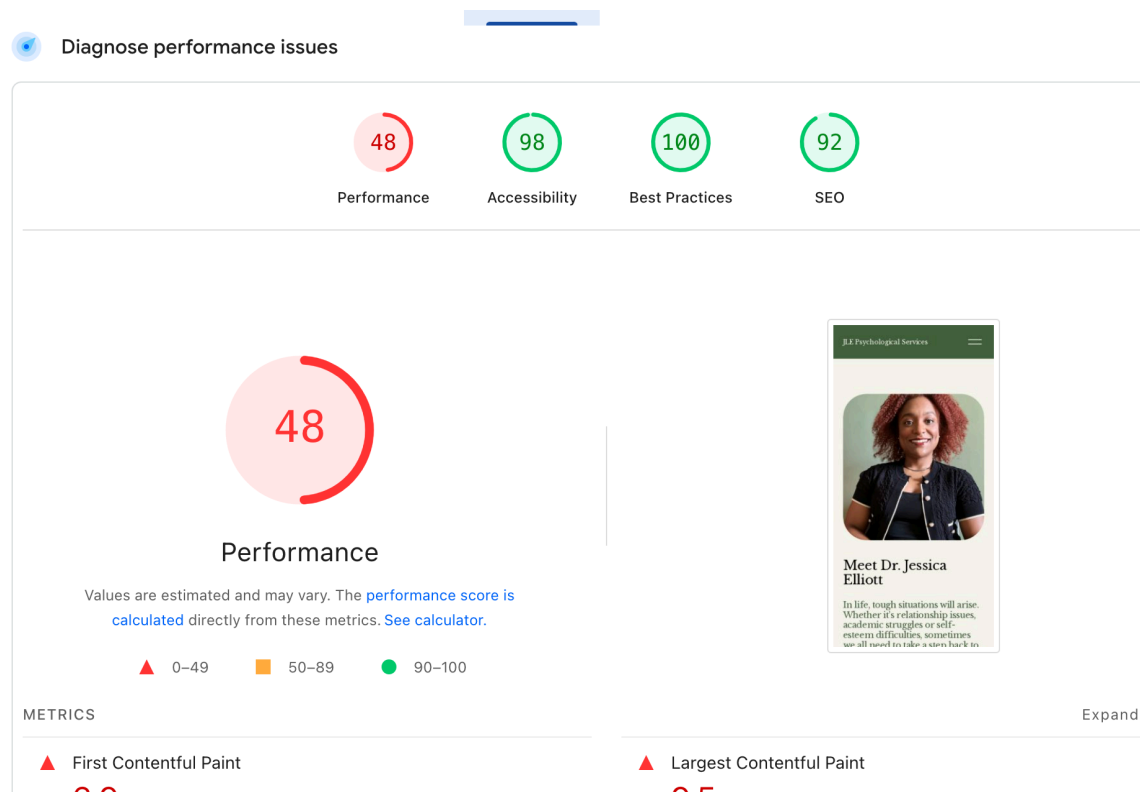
Diagnose performance issues

48
Performance

98
Accessibility

100
Best Practices

92
SEO

48

Performance

Values are estimated and may vary. The performance score is calculated directly from these metrics. See calculator.

0–49 50–89 90–100

JLE Psychological Services

Meet Dr. Jessica Elliott

In life, tough situations will arise. Whether it's relationship issues, academic struggles or self-esteem difficulties, sometimes we all need to take a step back to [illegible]

METRICS

Expand

First Contentful Paint

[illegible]

Largest Contentful Paint

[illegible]